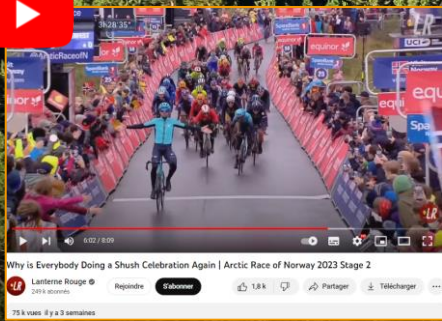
26:35
ArcticRaceofN
equinor
equinor
equinor
UCI
LR
6:02 / 8:09
Why is Everybody Doing a Shush Celebration Again | Arctic Race of Norway 2023 Stage 2
Lanterne Rouge
249 k abonnés
Rejoindre
S'abonner
1,8 k
Partager
Télécharger
75 k vues il y a 3 semaines